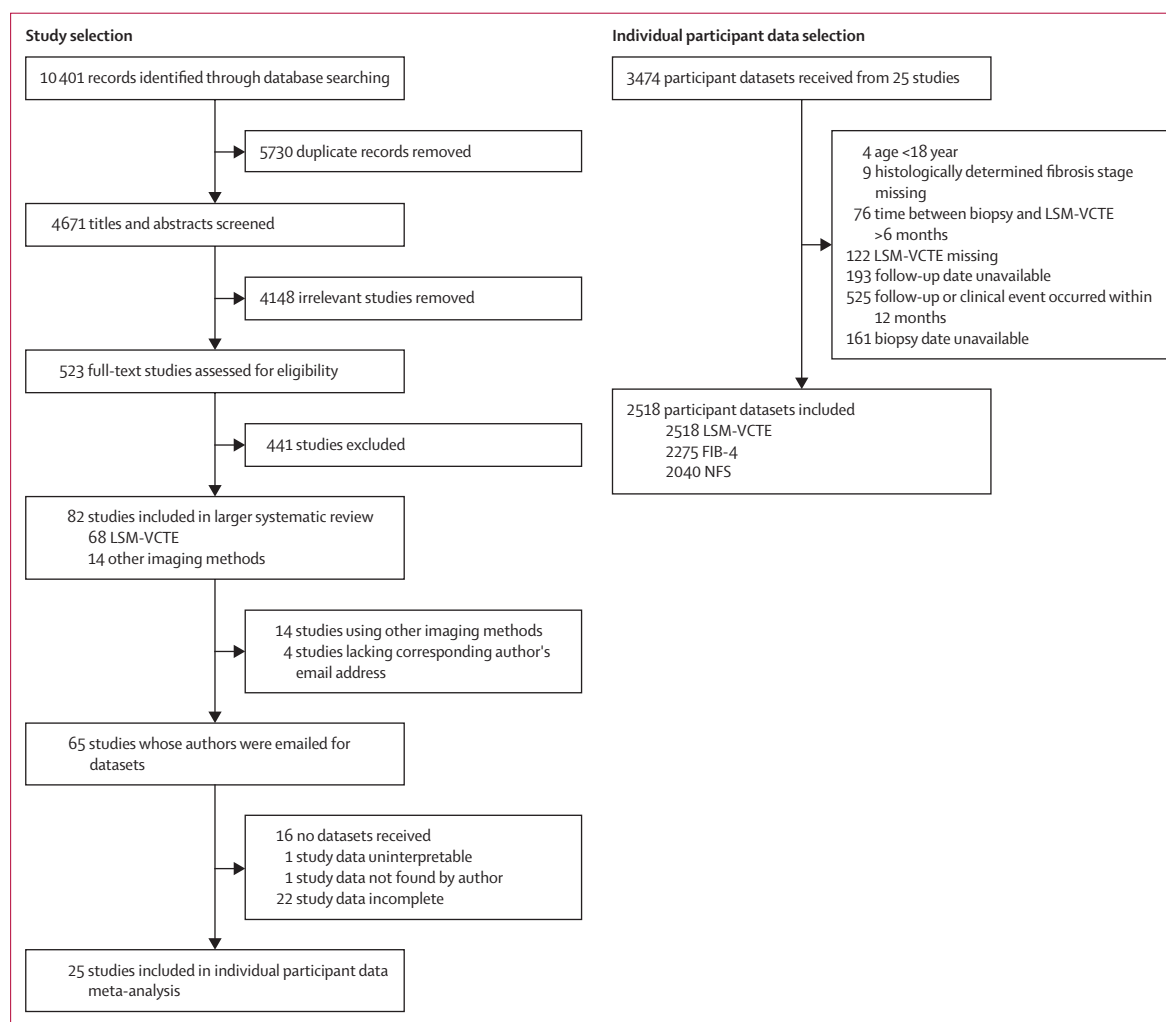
Study selection

10 401 records identified through database searching

5730 duplicate records removed

4671 titles and abstracts screened

4148 irrelevant studies removed

523 full-text studies assessed for eligibility

441 studies excluded

82 studies included in larger systematic review
68 LSM-VCTE
14 other imaging methods

14 studies using other imaging methods
4 studies lacking corresponding author's email address

65 studies whose authors were emailed for datasets

16 no datasets received
1 study data uninterpretable
1 study data not found by author
22 study data incomplete

25 studies included in individual participant data meta-analysis

Individual participant data selection

3474 participant datasets received from 25 studies

4 age <18 year
9 histologically determined fibrosis stage missing
76 time between biopsy and LSM-VCTE >6 months
122 LSM-VCTE missing
193 follow-up date unavailable
525 follow-up or clinical event occurred within 12 months
161 biopsy date unavailable

2518 participant datasets included
2518 LSM-VCTE
2275 FIB-4
2040 NFS